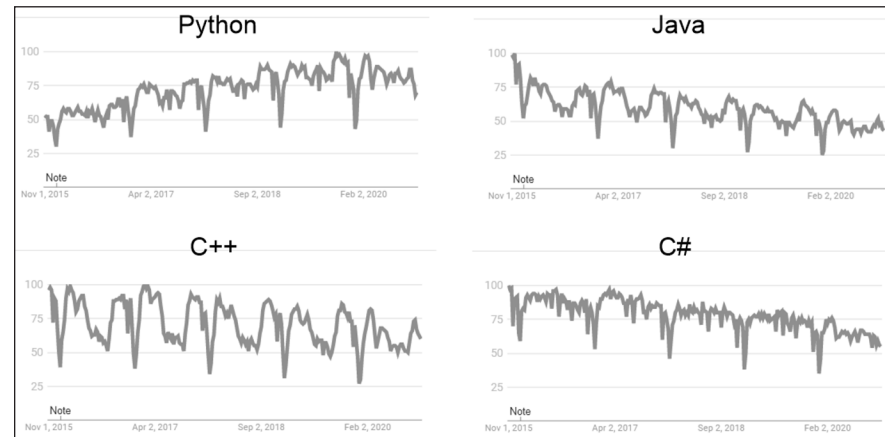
Python

100
75
50
25
Note
Nov 1, 2015
Apr 2, 2017
Sep 2, 2018
Feb 2, 2020

Java

100
75
50
25
Note
Nov 1, 2015
Apr 2, 2017
Sep 2, 2018
Feb 2, 2020

C++

100
75
50
25
Note
Nov 1, 2015
Apr 2, 2017
Sep 2, 2018
Feb 2, 2020

C#

100
75
50
25
Note
Nov 1, 2015
Apr 2, 2017
Sep 2, 2018
Feb 2, 2020